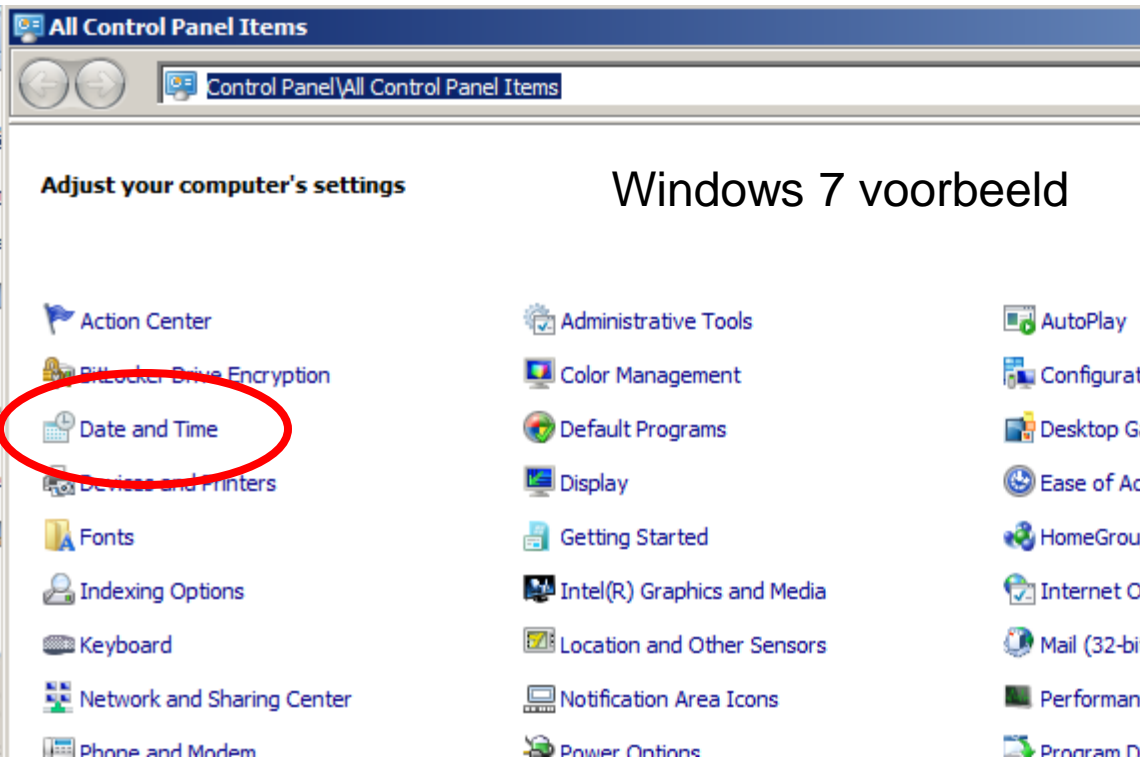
All Control Panel Items

Control Panel\All Control Panel Items

Adjust your computer's settings

Windows 7 voorbeeld

Action Center
BitLocker Drive Encryption
Date and Time
Devices and Printers
Fonts
Indexing Options
Keyboard
Network and Sharing Center
Phone and Modem

Administrative Tools
Color Management
Default Programs
Display
Getting Started
Intel(R) Graphics and Media
Location and Other Sensors
Notification Area Icons
Power Options

AutoPlay
Configurat
Desktop G
Ease of Ac
HomeGrou
Internet O
Mail (32-bi
Performan
Program D